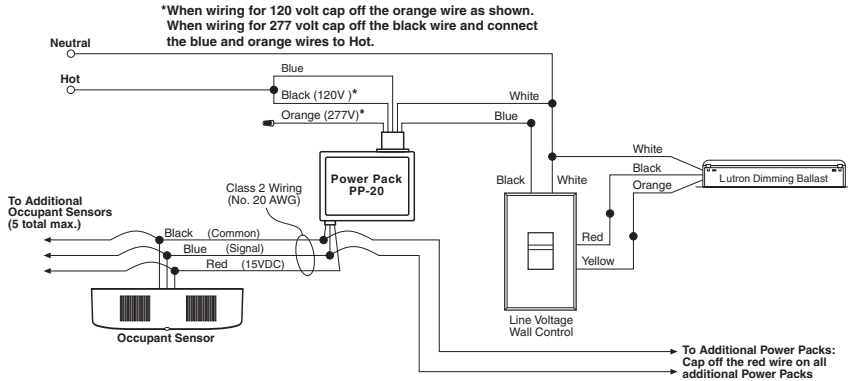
*When wiring for 120 volt cap off the orange wire as shown. When wiring for 277 volt cap off the black wire and connect the blue and orange wires to Hot.

Neutral

Hot

Blue

Black (120V )*

Orange (277V)*

White

Blue

Power Pack PP-20

Class 2 Wiring (No. 20 AWG)

Black

White

White

Black

Orange

Lutron Dimming Ballast

To Additional Occupant Sensors (5 total max.)

Black (Common)

Blue (Signal)

Red (15VDC)

Red

Yellow

Occupant Sensor

Line Voltage Wall Control

To Additional Power Packs: Cap off the red wire on all additional Power Packs